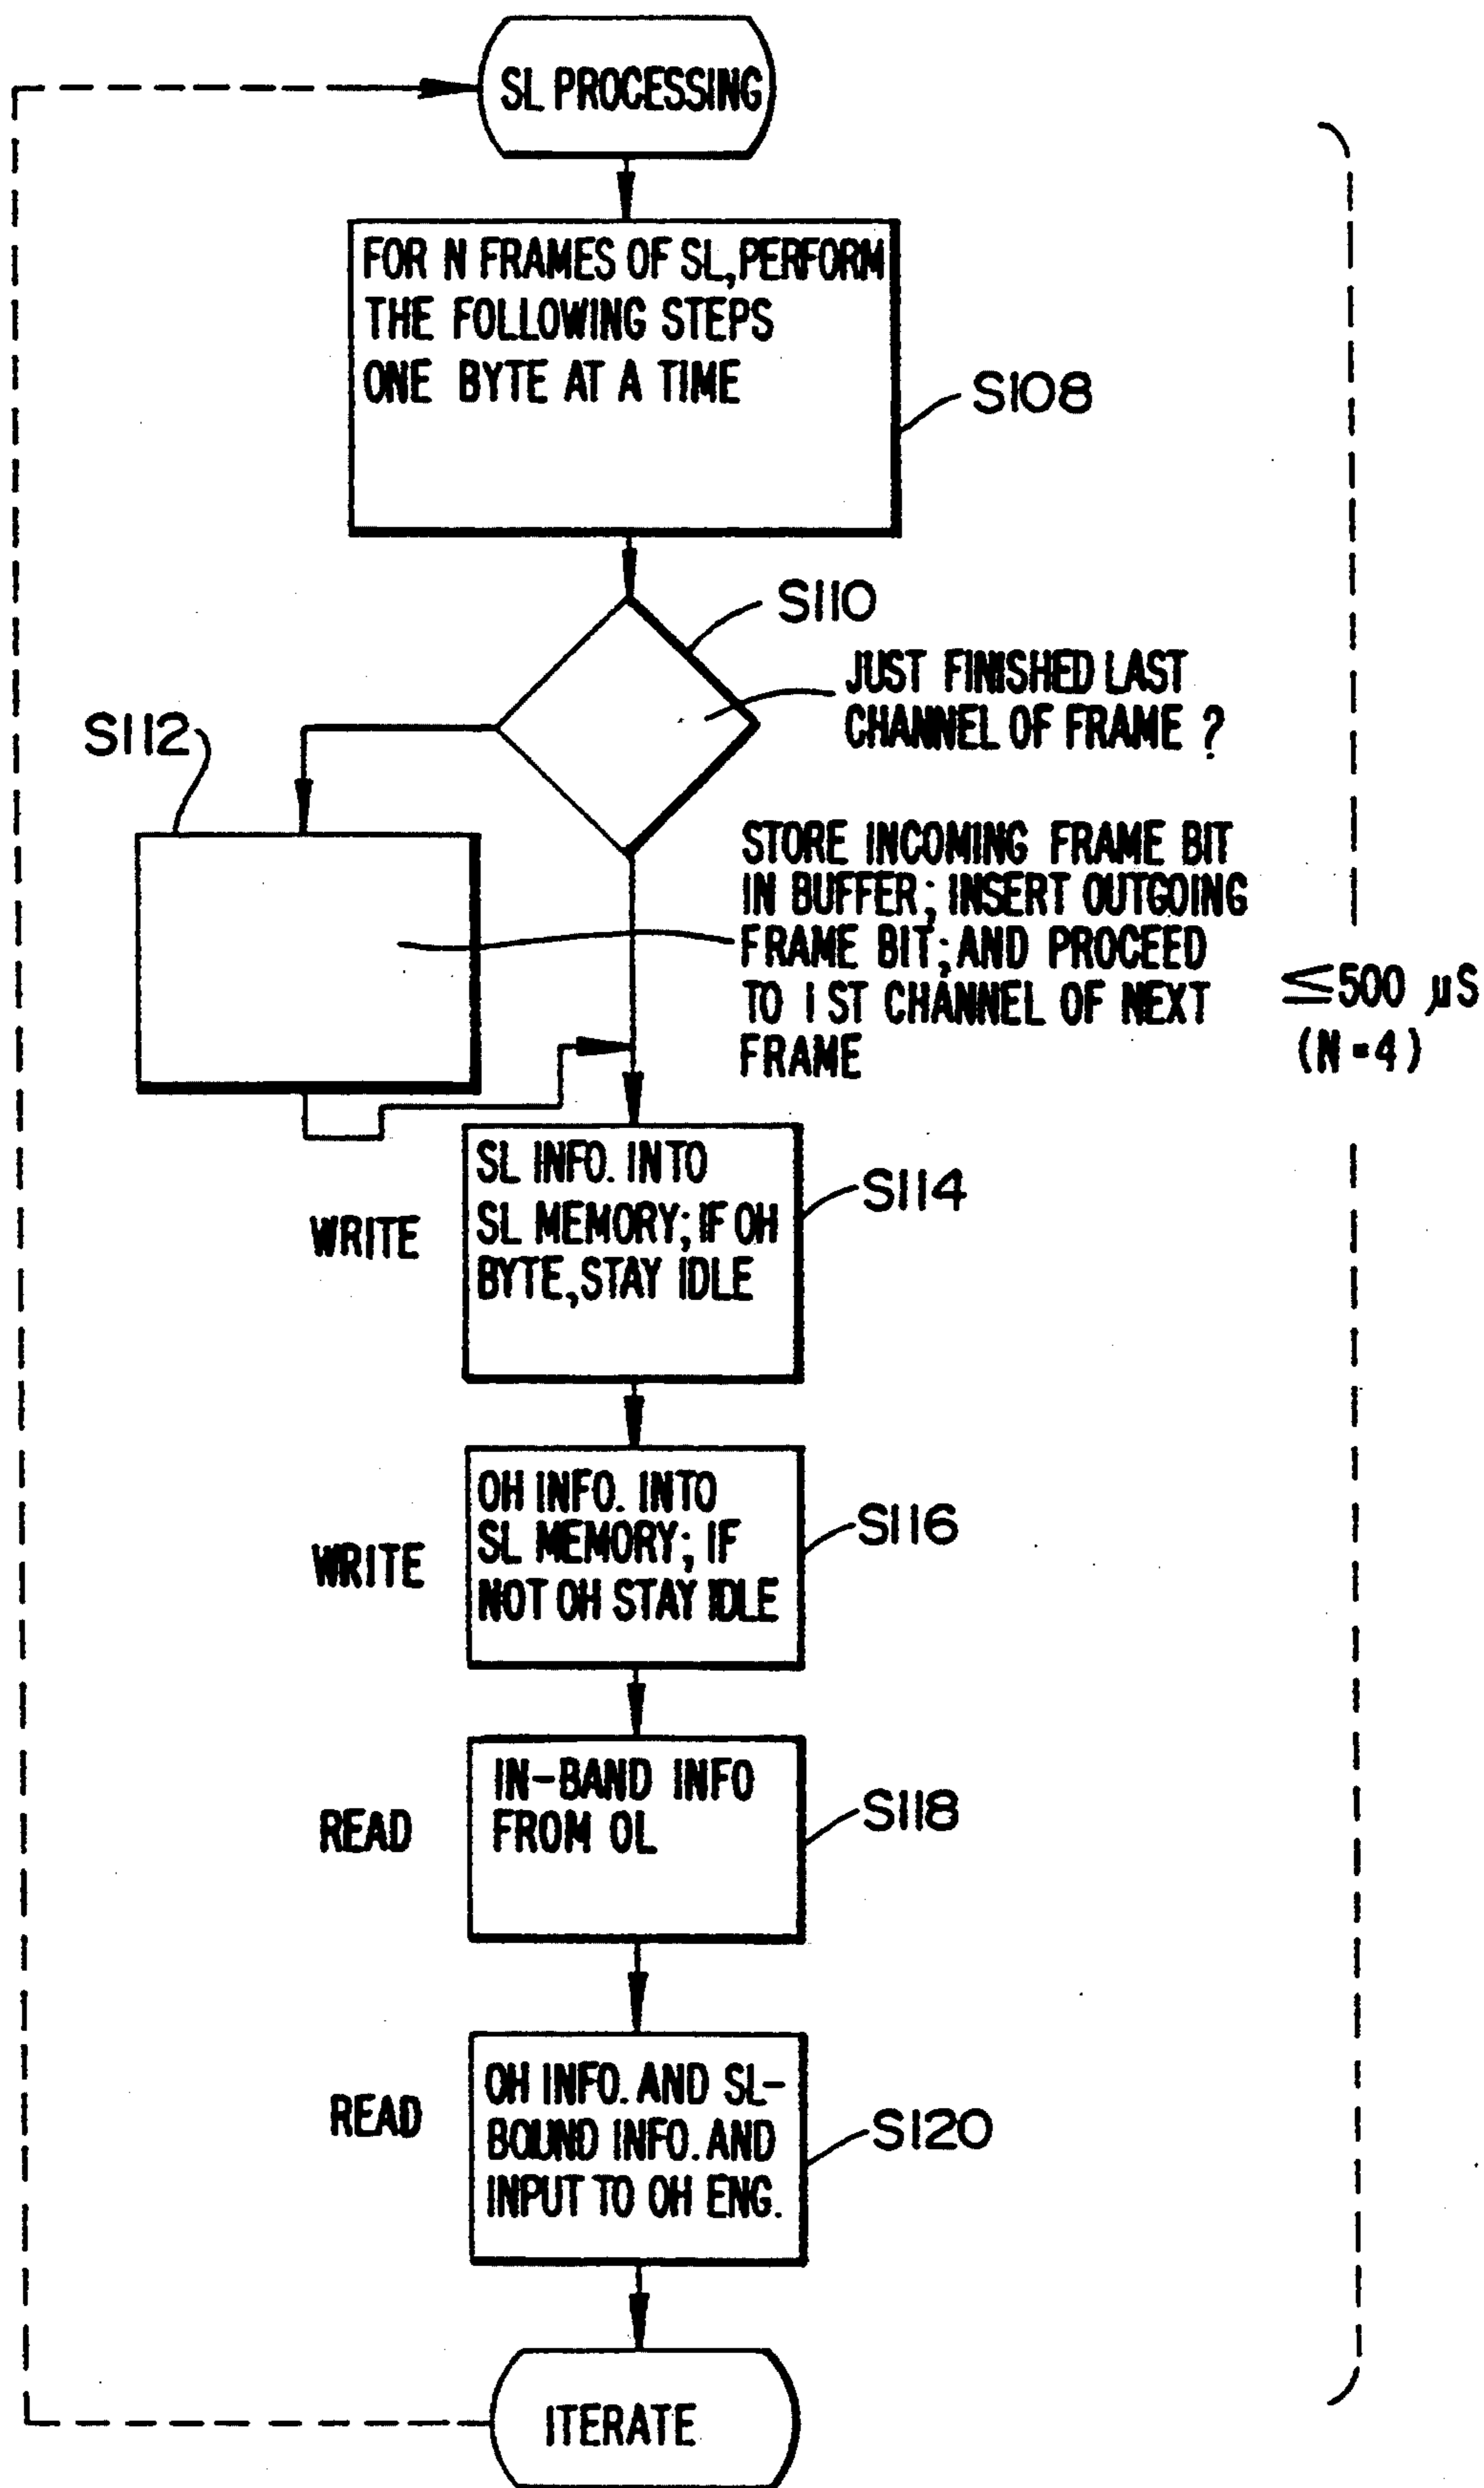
SL PROCESSING

FOR N FRAMES OF SL, PERFORM THE FOLLOWING STEPS ONE BYTE AT A TIME

S108

S110

JUST FINISHED LAST CHANNEL OF FRAME ?

S112

STORE INCOMING FRAME BIT IN BUFFER; INSERT OUTGOING FRAME BIT; AND PROCEED TO 1 ST CHANNEL OF NEXT FRAME

$\leq$500 $\mu$S (N=4)

WRITE

SL INFO. INTO SL MEMORY; IF OH BYTE, STAY IDLE

S114

WRITE

OH INFO. INTO SL MEMORY; IF NOT OH STAY IDLE

S116

READ

IN-BAND INFO FROM OL

S118

READ

OH INFO. AND SL-BOUND INFO. AND INPUT TO OH ENG.

S120

ITERATE